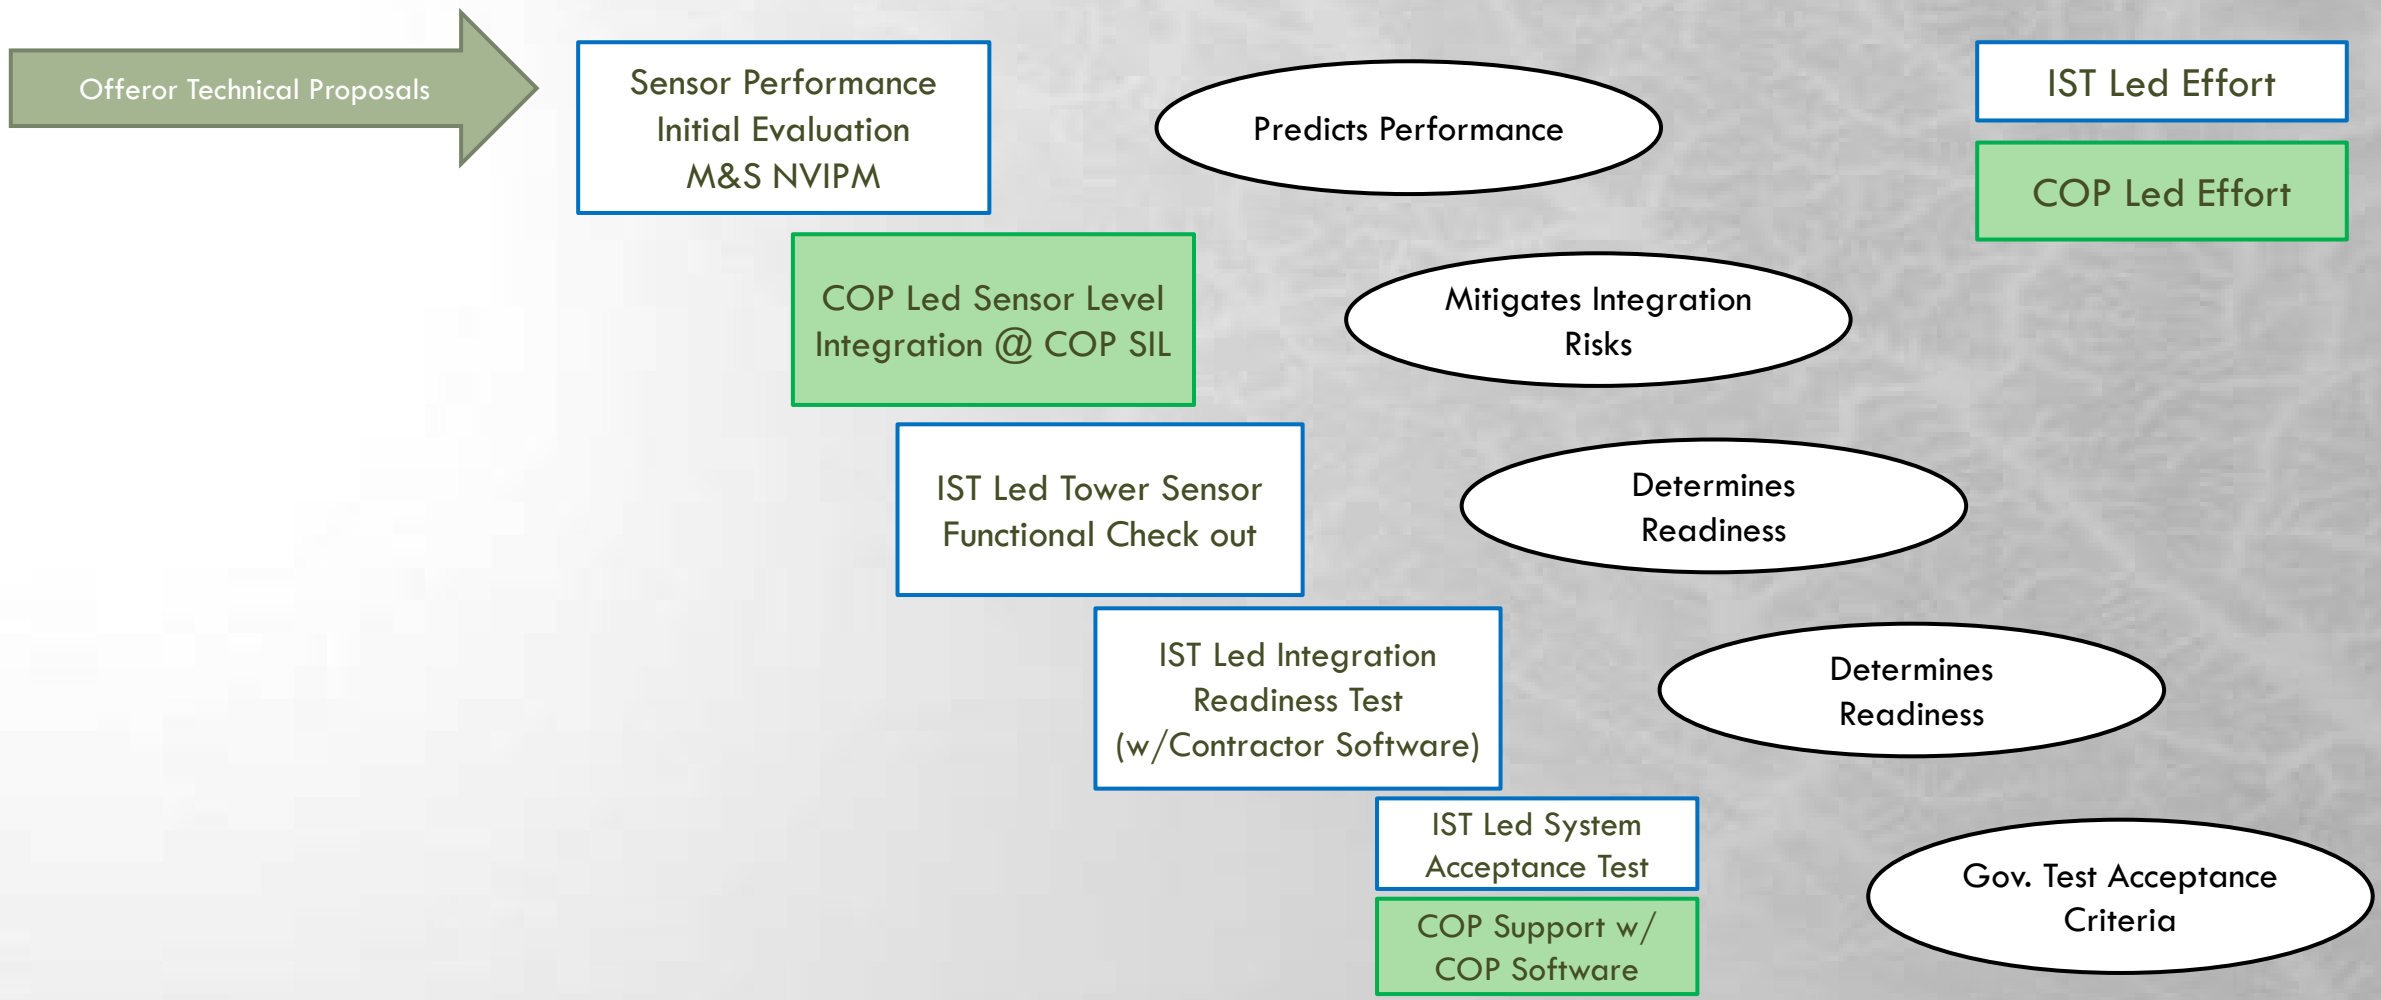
Offeror Technical Proposals

Sensor Performance Initial Evaluation M&S NVIPM

Predicts Performance

IST Led Effort

COP Led Effort

COP Led Sensor Level Integration @ COP SIL

Mitigates Integration Risks

IST Led Tower Sensor Functional Check out

Determines Readiness

IST Led Integration Readiness Test (w/Contractor Software)

Determines Readiness

IST Led System Acceptance Test

COP Support w/ COP Software

Gov. Test Acceptance Criteria